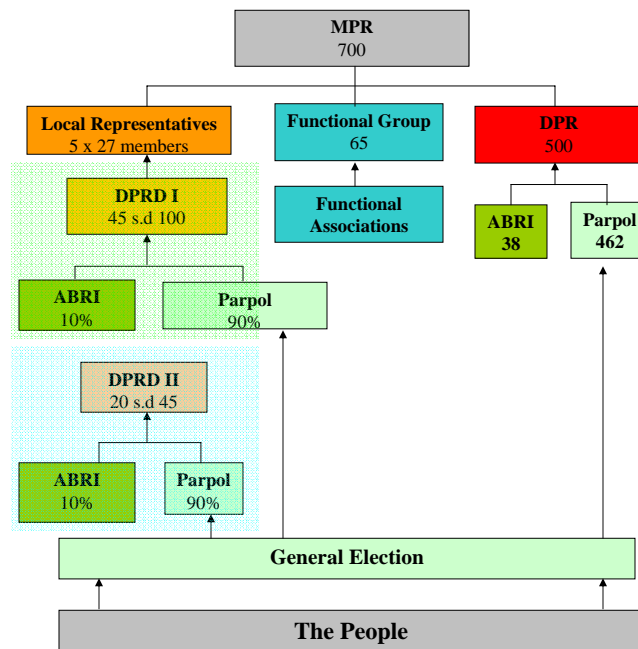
MPR
700

Local Representatives
5 x 27 members

Functional Group
65

DPR
500

DPRD I
45 s.d 100

Functional Associations

ABRI
38

Parpol
462

ABRI
10%

Parpol
90%

DPRD II
20 s.d 45

ABRI
10%

Parpol
90%

General Election

The People